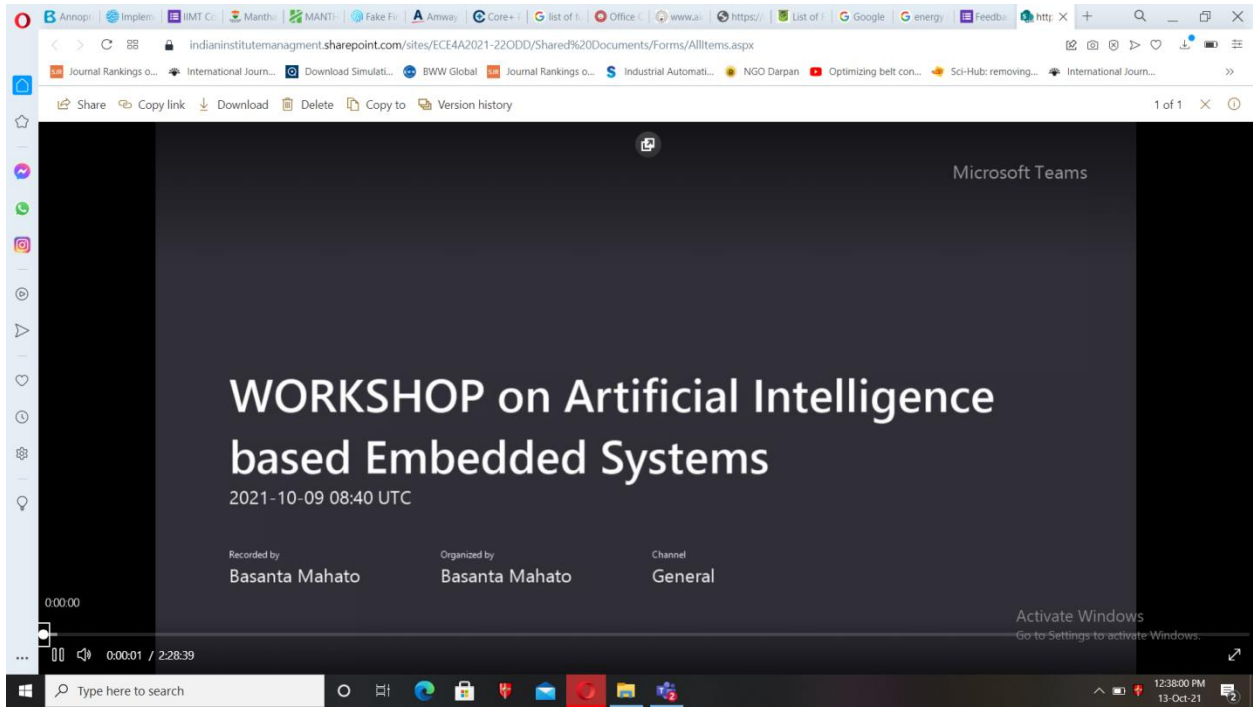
Annop | Implem | IIMT Co | Mantha | MANTH | Fake Fi | Amway | Core+ | list of | Office | www.ai | https:// | List of | Google | energy | Feedba | http

indianinstitutemanagment.sharepoint.com/sites/ECE4A2021-22ODD/Shared%20Documents/Forms/AllItems.aspx

Journal Rankings o... International Journ... Download Simulati... BWW Global Journal Rankings o... Industrial Automati... NGO Darpan Optimizing belt con... Sci-Hub: removing... International Journ...

Share Copy link Download Delete Copy to Version history 1 of 1

Microsoft Teams

WORKSHOP on Artificial Intelligence based Embedded Systems

2021-10-09 08:40 UTC

Recorded by
Basanta Mahato

Organized by
Basanta Mahato

Channel
General

0:00:00

Activate Windows
Go to Settings to activate Windows.

0:00:01 / 2:28:39

Type here to search

12:38:00 PM
13-Oct-21